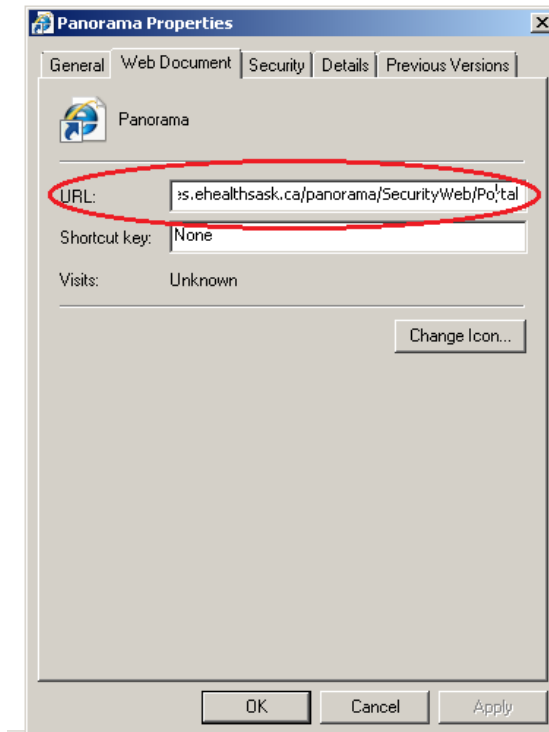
Panorama Properties

General | Web Document | Security | Details | Previous Versions

Panorama

URL: :s.ehealthsask.ca/panorama/SecurityWeb/Portal

Shortcut key: None

Visits: Unknown

Change Icon...

OK Cancel Apply